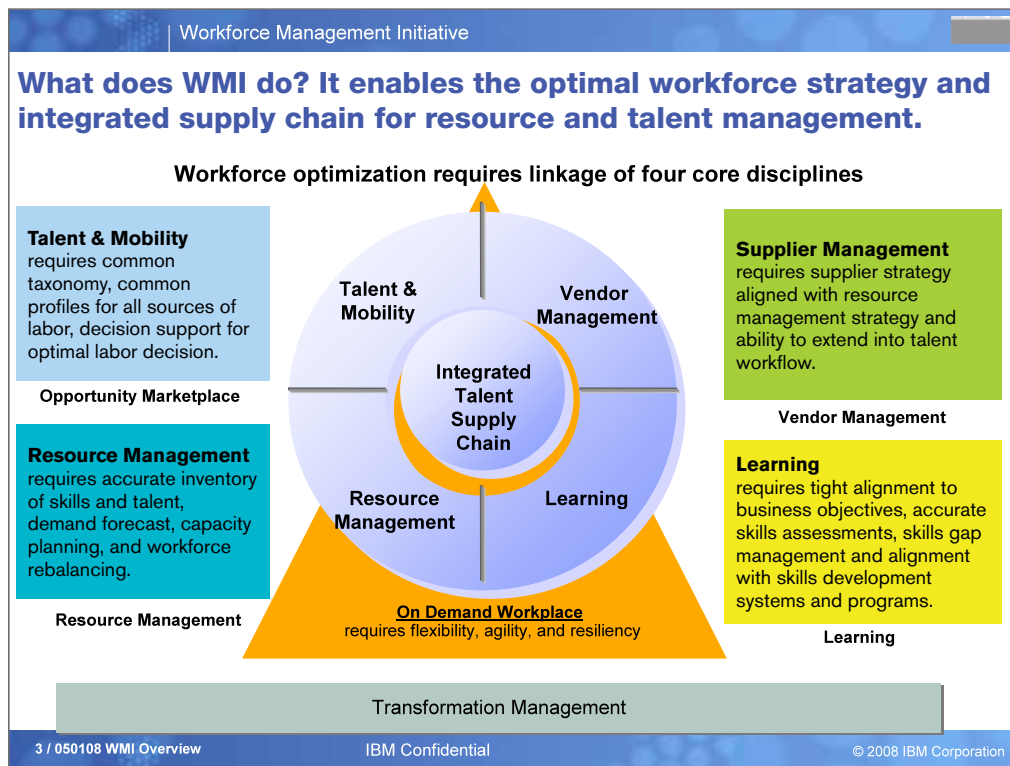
Workforce Management Initiative

What does WMI do? It enables the optimal workforce strategy and integrated supply chain for resource and talent management.

Workforce optimization requires linkage of four core disciplines

Talent & Mobility requires common taxonomy, common profiles for all sources of labor, decision support for optimal labor decision.

Opportunity Marketplace

Resource Management requires accurate inventory of skills and talent, demand forecast, capacity planning, and workforce rebalancing.

Resource Management

Talent & Mobility

Vendor Management

Integrated Talent Supply Chain

Resource Management

Learning

On Demand Workplace
requires flexibility, agility, and resiliency

Supplier Management requires supplier strategy aligned with resource management strategy and ability to extend into talent workflow.

Vendor Management

Learning requires tight alignment to business objectives, accurate skills assessments, skills gap management and alignment with skills development systems and programs.

Learning

Transformation Management

3 / 050108 WMI Overview

IBM Confidential

© 2008 IBM Corporation